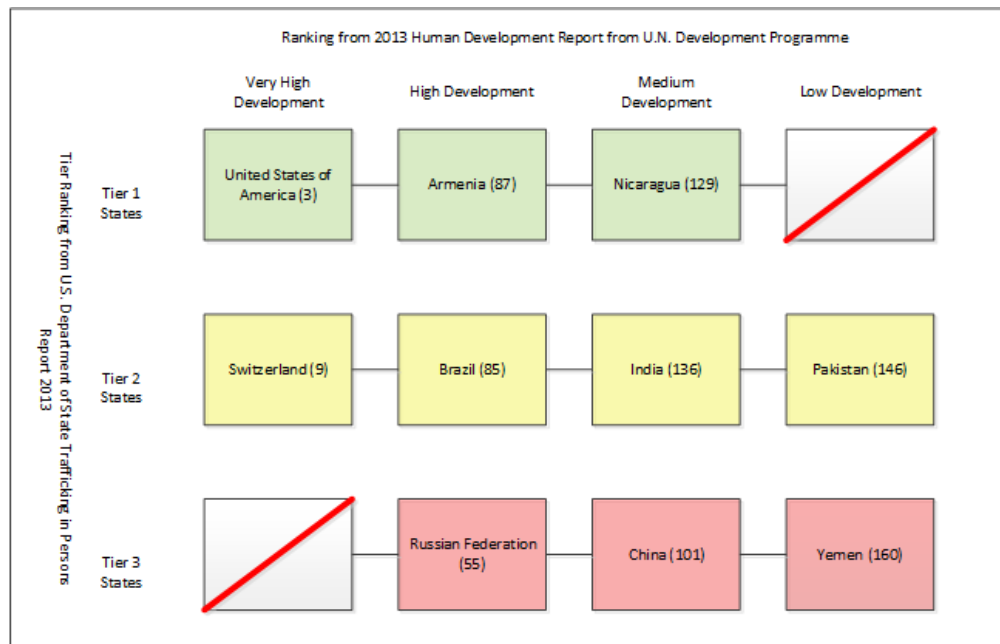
Ranking from 2013 Human Development Report from U.N. Development Programme

Tier Ranking from U.S. Department of State Trafficking in Persons Report 2013

|  | Very High Development | High Development | Medium Development | Low Development |
|---|---|---|---|---|
| Tier 1 States | United States of America (3) | Armenia (87) | Nicaragua (129) |  |
| Tier 2 States | Switzerland (9) | Brazil (85) | India (136) | Pakistan (146) |
| Tier 3 States |  | Russian Federation (55) | China (101) | Yemen (160) |